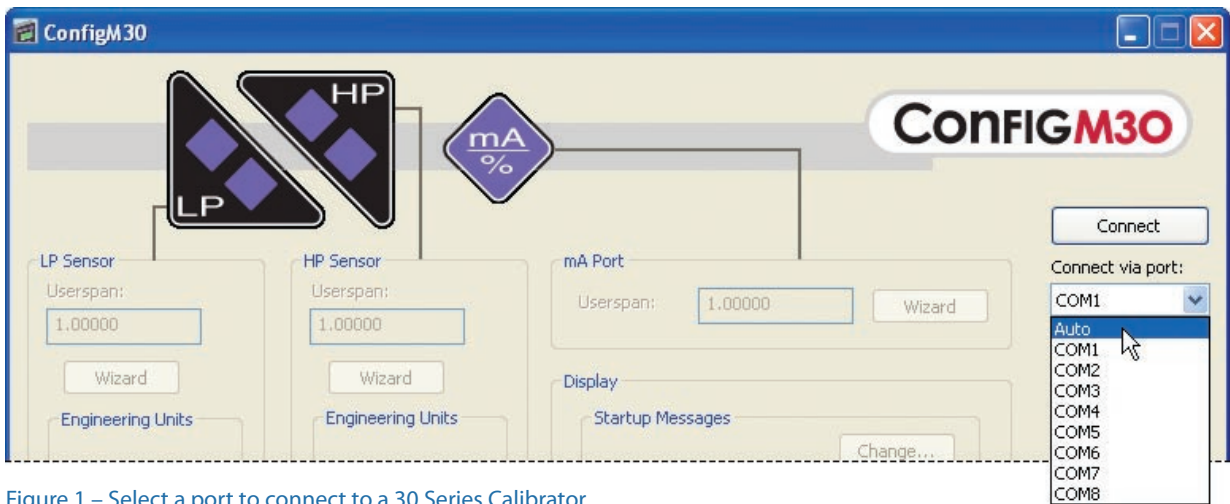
ConfigM30

HP

LP

mA
%

CONFIGM30

Connect

Connect via port:

COM1

Auto
COM1
COM2
COM3
COM4
COM5
COM6
COM7
COM8

LP Sensor
Userspan:
1.00000
Wizard
Engineering Units

HP Sensor
Userspan:
1.00000
Wizard
Engineering Units

mA Port
Userspan: 1.00000 Wizard

Display
Startup Messages
Change...

Figure 1 – Select a port to connect to a 30 Series Calibrator